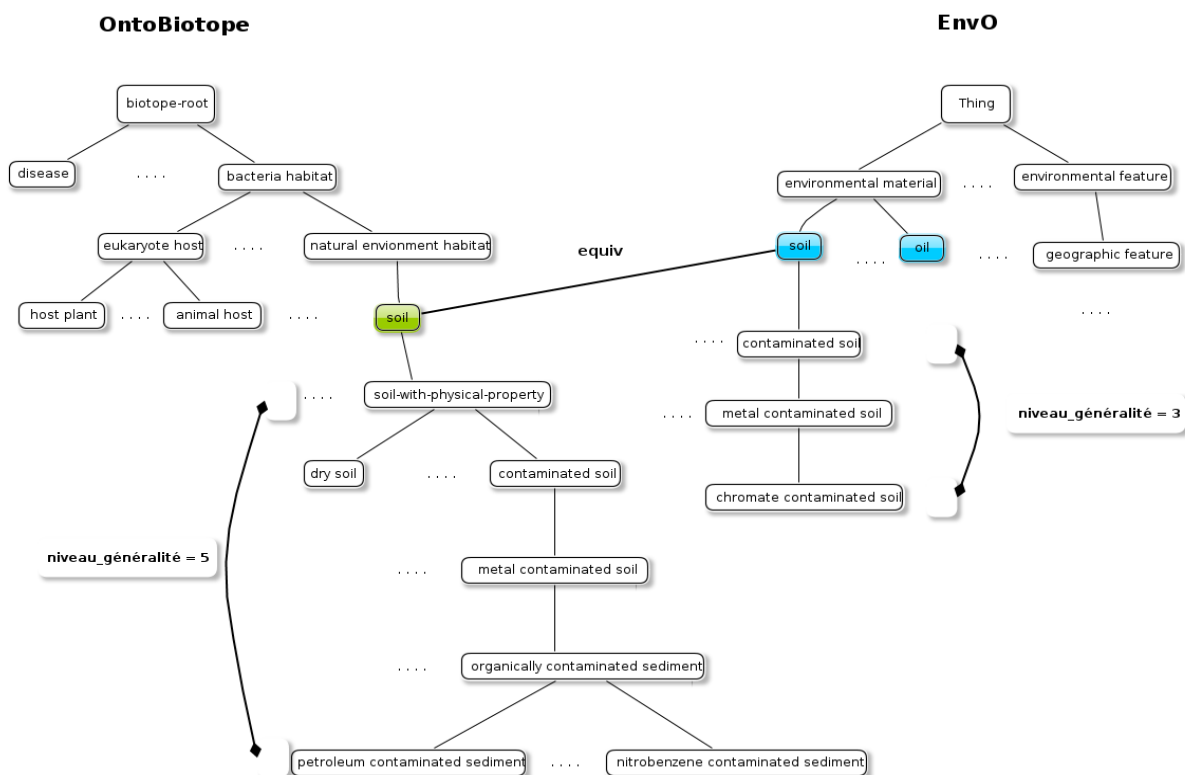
OntoBiotope

EnvO

biotope-root

disease

....

bacteria habitat

eukaryote host

....

natural envionment habitat

host plant

....

animal host

....

soil

equiv

....

soil-with-physical-property

dry soil

....

contaminated soil

niveau_généralité = 5

....

metal contaminated soil

....

organically contaminated sediment

petroleum contaminated sediment

....

nitrobenzene contaminated sediment

Thing

environmental material

....

environmental feature

soil

oil

....

....

geographic feature

....

....

contaminated soil

....

metal contaminated soil

niveau_généralité = 3

chromate contaminated soil